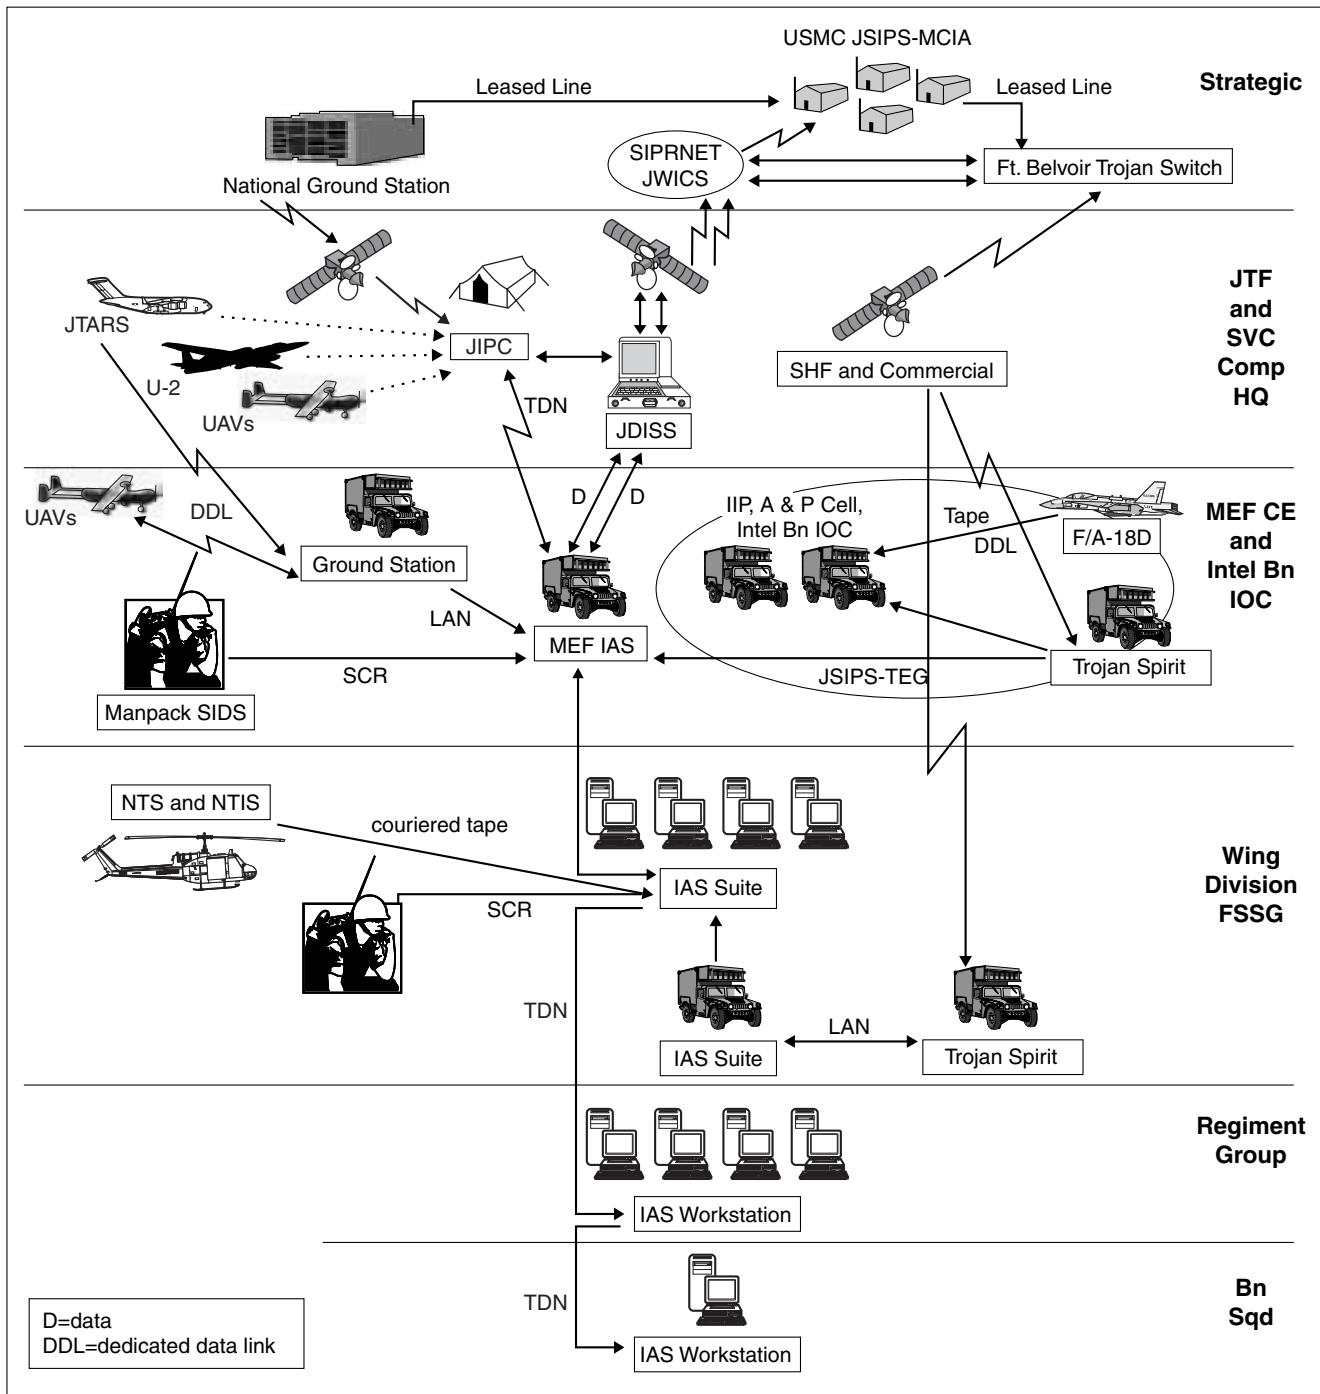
USMC JSIPS-MCIA

Leased Line

Strategic

Leased Line

SIPRNET
JWICS

Ft. Belvoir Trojan Switch

National Ground Station

JTARS

JIPC

JTF
and
SVC
Comp
HQ

U-2

SHF and Commercial

UAVs

TDN

JDISS

UAVs

DDL

D

D

IIP, A & P Cell,
Intel Bn IOC

Tape

MEF CE
and
Intel Bn
IOC

DDL

F/A-18D

Ground Station

LAN

MEF IAS

Manpack SIDS

SCR

JSIPS-TEG

Trojan Spirit

NTS and NTIS

couriered tape

Wing
Division
FSSG

IAS Suite

SCR

TDN

LAN

IAS Suite

Trojan Spirit

Regiment
Group

IAS Workstation

Bn
Sqd

TDN

D=data
DDL=dedicated data link

IAS Workstation